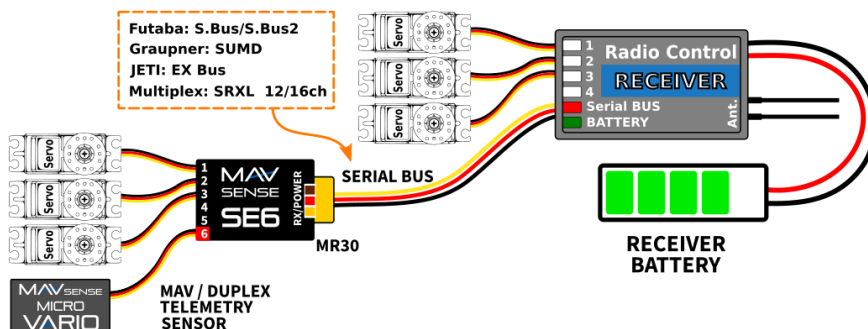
Futaba: S.Bus/S.Bus2
Graupner: SUMD
JETI: EX Bus
Multiplex: SRXL 12/16ch

Servo
Servo
Servo

1
2
3
4
Radio Control
RECEIVER
Serial BUS
BATTERY
Ant.

Servo
Servo
Servo

1
2
3
4
5
6
MAV SENSE
SE6
RX/POWER

SERIAL BUS

MR30

RECEIVER
BATTERY

MAV SENSE
MICRO
VARIO

MAV / DUPLEX
TELEMETRY
SENSOR